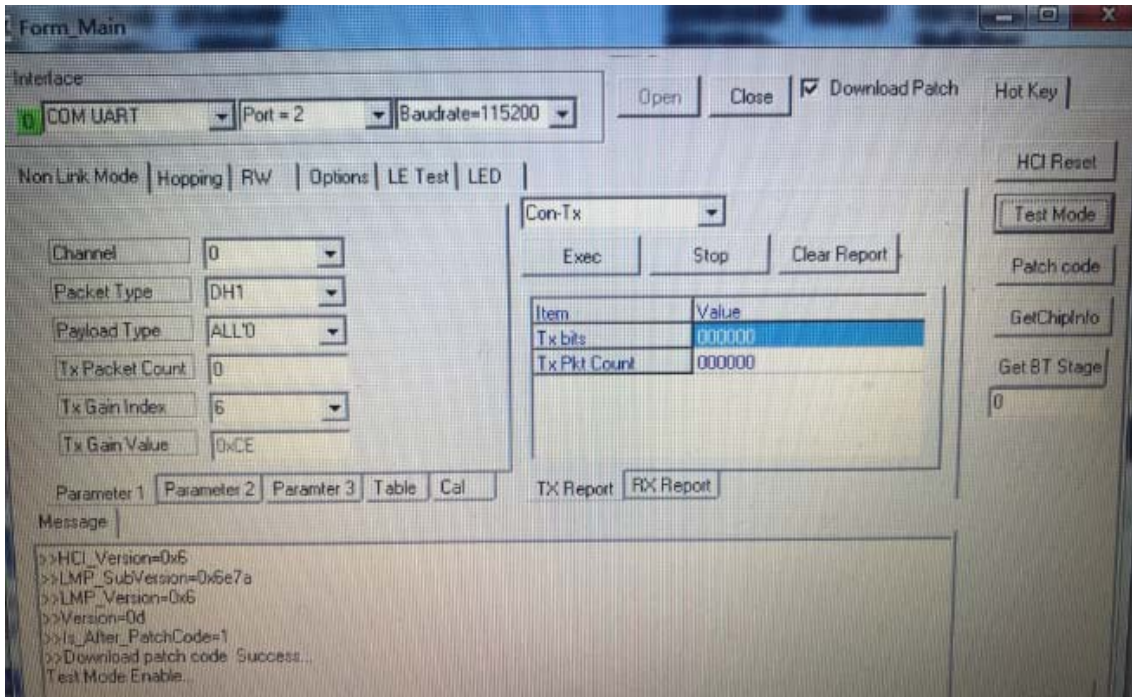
Form_Main

Interface
0 COM UART
Port = 2
Baudrate=115200
Open
Close
Download Patch
Hot Key

Non Link Mode | Hopping | RW | Options | LE Test | LED

HCI Reset
Test Mode
Patch code
GetChipInfo
Get BT Stage
0

Channel 0
Packet Type DH1
Payload Type ALL'0
Tx Packet Count 0
Tx Gain Index 6
Tx Gain Value 0xCE

Con-Tx
Exec
Stop
Clear Report

| Item | Value |
|---|---|
| Tx bits | 000000 |
| Tx Pkt Count | 000000 |

Parameter 1 | Parameter 2 | Paramter 3 | Table | Cal
TX Report | RX Report

Message

>>HCI_Version=0x6
>>LMP_SubVersion=0x6e7a
>>LMP_Version=0x6
>>Version=0d
>>Is_After_PatchCode=1
>>Download patch code Success...
Test Mode Enable...